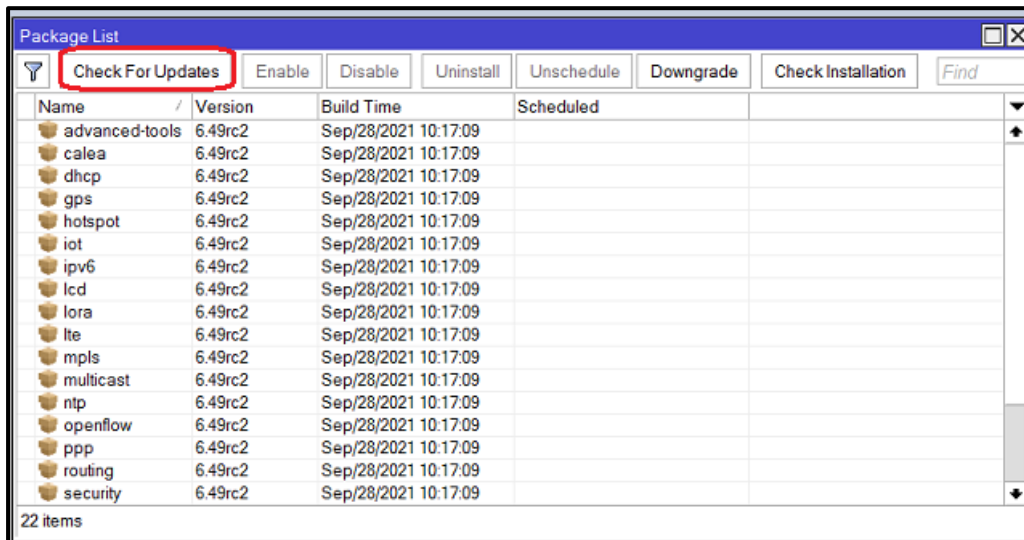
Package List

Check For Updates | Enable | Disable | Uninstall | Unschedule | Downgrade | Check Installation | Find

| Name | Version | Build Time | Scheduled |
|---|---|---|---|
| advanced-tools | 6.49rc2 | Sep/28/2021 10:17:09 | |
| calea | 6.49rc2 | Sep/28/2021 10:17:09 | |
| dhcp | 6.49rc2 | Sep/28/2021 10:17:09 | |
| gps | 6.49rc2 | Sep/28/2021 10:17:09 | |
| hotspot | 6.49rc2 | Sep/28/2021 10:17:09 | |
| iot | 6.49rc2 | Sep/28/2021 10:17:09 | |
| ipv6 | 6.49rc2 | Sep/28/2021 10:17:09 | |
| lcd | 6.49rc2 | Sep/28/2021 10:17:09 | |
| lora | 6.49rc2 | Sep/28/2021 10:17:09 | |
| lte | 6.49rc2 | Sep/28/2021 10:17:09 | |
| mpls | 6.49rc2 | Sep/28/2021 10:17:09 | |
| multicast | 6.49rc2 | Sep/28/2021 10:17:09 | |
| ntp | 6.49rc2 | Sep/28/2021 10:17:09 | |
| openflow | 6.49rc2 | Sep/28/2021 10:17:09 | |
| ppp | 6.49rc2 | Sep/28/2021 10:17:09 | |
| routing | 6.49rc2 | Sep/28/2021 10:17:09 | |
| security | 6.49rc2 | Sep/28/2021 10:17:09 | |

22 items